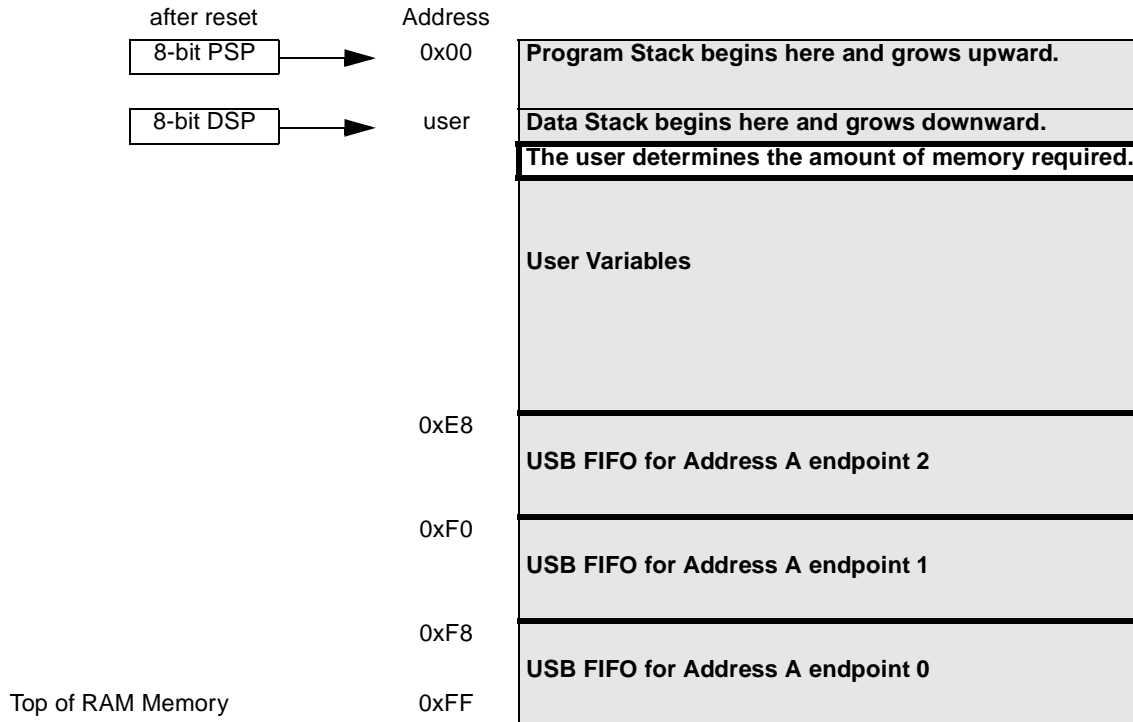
after reset

Address

8-bit PSP

0x00

Program Stack begins here and grows upward.

8-bit DSP

user

Data Stack begins here and grows downward.

The user determines the amount of memory required.

User Variables

0xE8

USB FIFO for Address A endpoint 2

0xF0

USB FIFO for Address A endpoint 1

0xF8

USB FIFO for Address A endpoint 0

Top of RAM Memory

0xFF